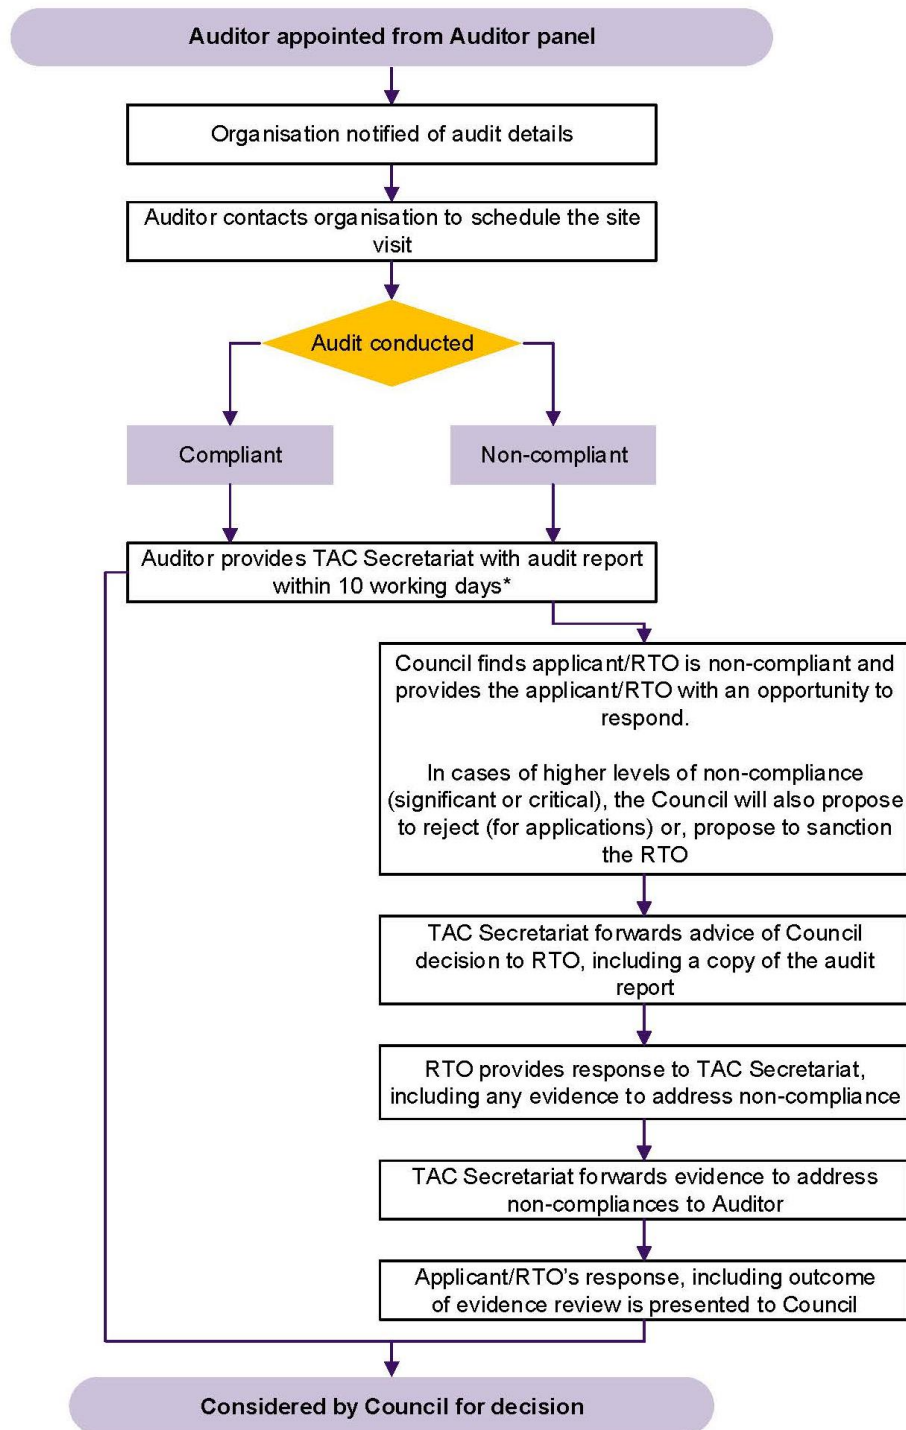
Auditor appointed from Auditor panel

Organisation notified of audit details

Auditor contacts organisation to schedule the site visit

Audit conducted

Compliant

Non-compliant

Auditor provides TAC Secretariat with audit report within 10 working days*

Council finds applicant/RTO is non-compliant and provides the applicant/RTO with an opportunity to respond.

In cases of higher levels of non-compliance (significant or critical), the Council will also propose to reject (for applications) or, propose to sanction the RTO

TAC Secretariat forwards advice of Council decision to RTO, including a copy of the audit report

RTO provides response to TAC Secretariat, including any evidence to address non-compliance

TAC Secretariat forwards evidence to address non-compliances to Auditor

Applicant/RTO's response, including outcome of evidence review is presented to Council

Considered by Council for decision